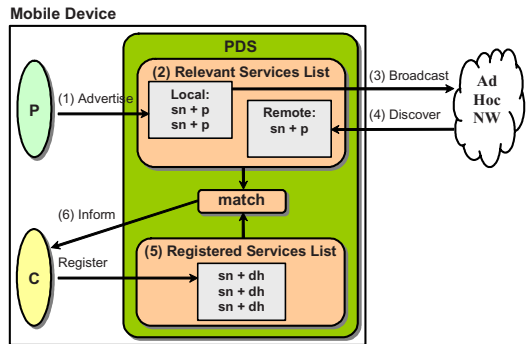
Mobile Device

PDS

(2) Relevant Services List

Local:
sn + p
sn + p

Remote:
sn + p

(3) Broadcast

(4) Discover

Ad Hoc NW

P

(1) Advertise

match

(6) Inform

C

Register

(5) Registered Services List

sn + dh
sn + dh
sn + dh